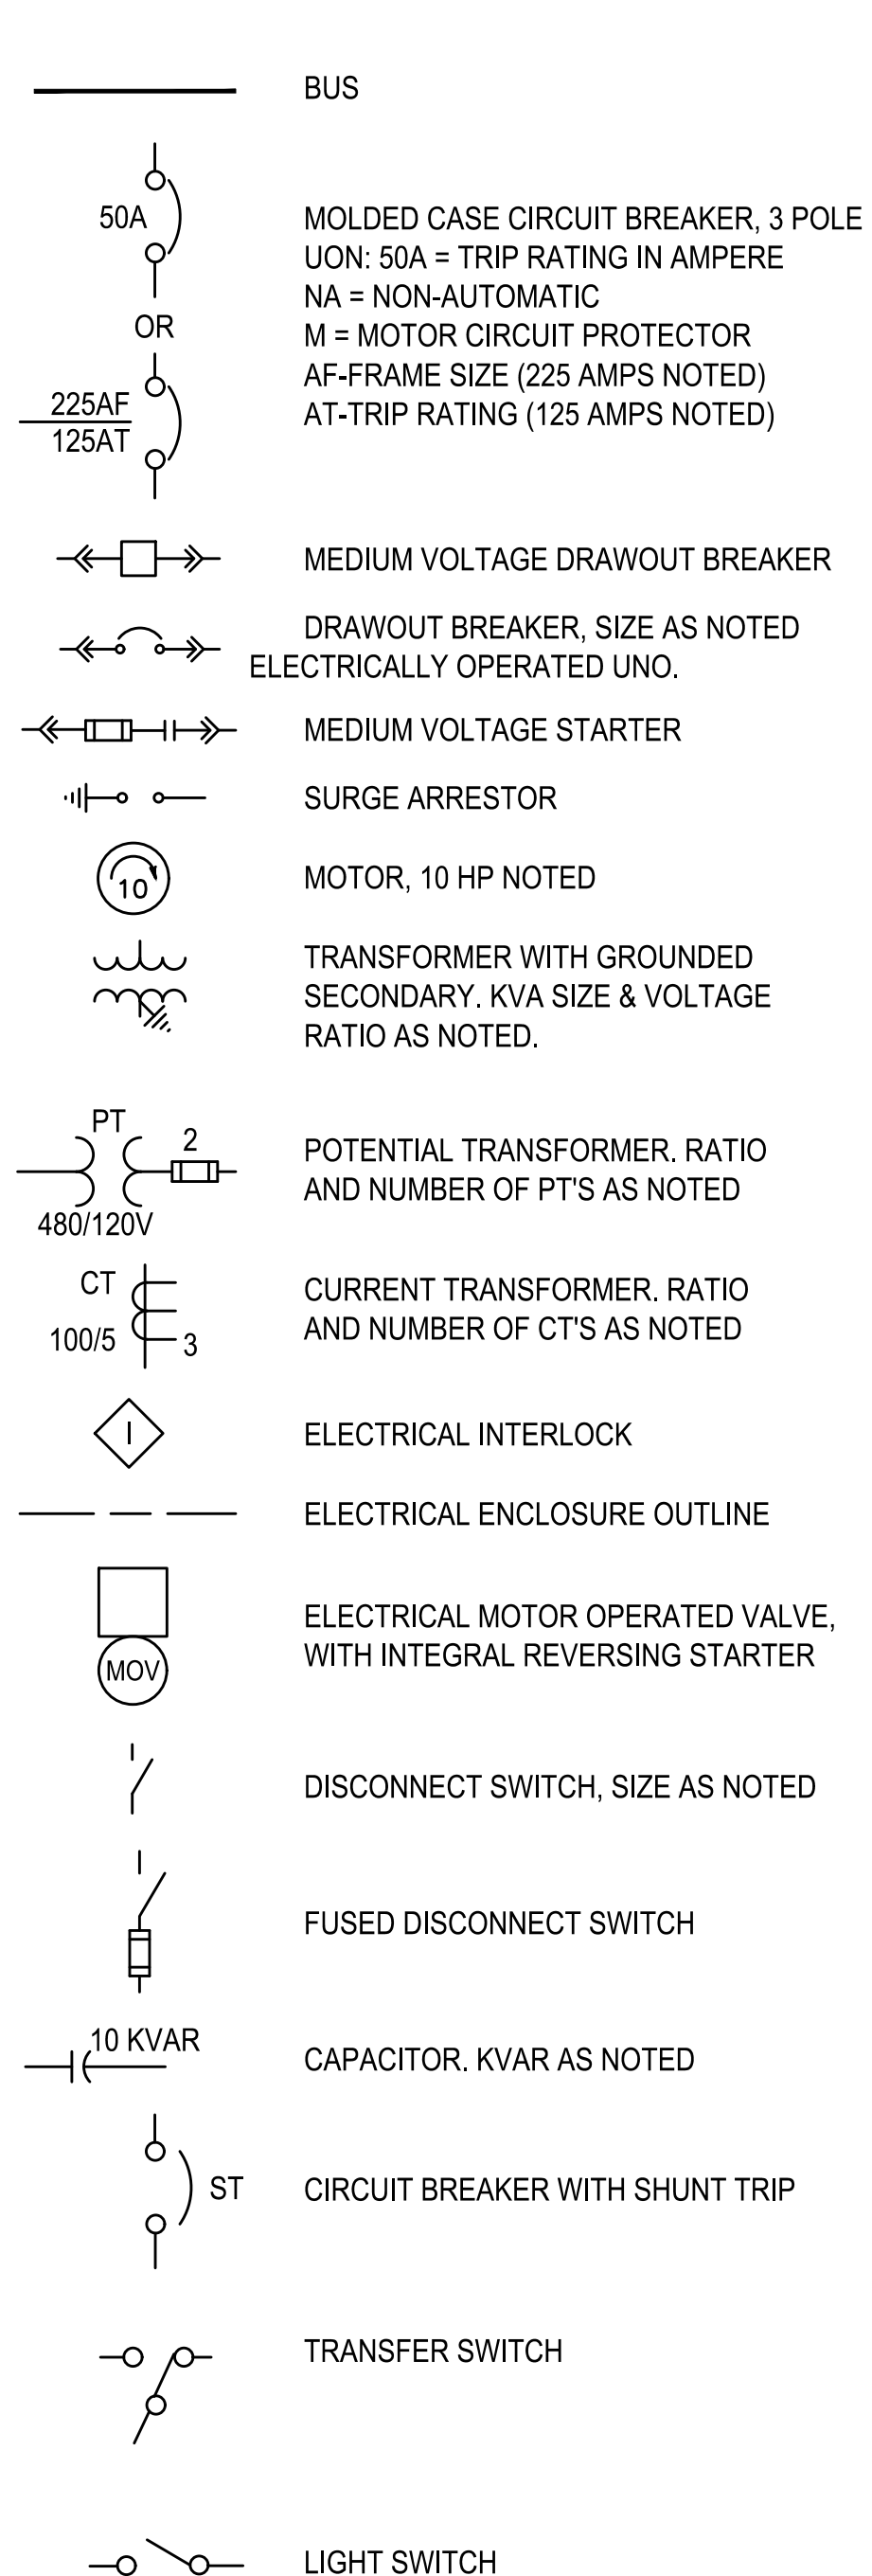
BUS

50A

OR

225AF
125AT

MOLDED CASE CIRCUIT BREAKER, 3 POLE
UON: 50A = TRIP RATING IN AMPERE
NA = NON-AUTOMATIC
M = MOTOR CIRCUIT PROTECTOR
AF-FRAME SIZE (225 AMPS NOTED)
AT-TRIP RATING (125 AMPS NOTED)

MEDIUM VOLTAGE DRAWOUT BREAKER

DRAWOUT BREAKER, SIZE AS NOTED
ELECTRICALLY OPERATED UNO.

MEDIUM VOLTAGE STARTER

SURGE ARRESTOR

10

MOTOR, 10 HP NOTED

TRANSFORMER WITH GROUNDED SECONDARY. KVA SIZE & VOLTAGE RATIO AS NOTED.

PT
2
480/120V

POTENTIAL TRANSFORMER. RATIO AND NUMBER OF PT'S AS NOTED

CT
100/5
3

CURRENT TRANSFORMER. RATIO AND NUMBER OF CT'S AS NOTED

I

ELECTRICAL INTERLOCK

ELECTRICAL ENCLOSURE OUTLINE

MOV

ELECTRICAL MOTOR OPERATED VALVE, WITH INTEGRAL REVERSING STARTER

DISCONNECT SWITCH, SIZE AS NOTED

FUSED DISCONNECT SWITCH

10 KVAR

CAPACITOR. KVAR AS NOTED

ST

CIRCUIT BREAKER WITH SHUNT TRIP

TRANSFER SWITCH

LIGHT SWITCH